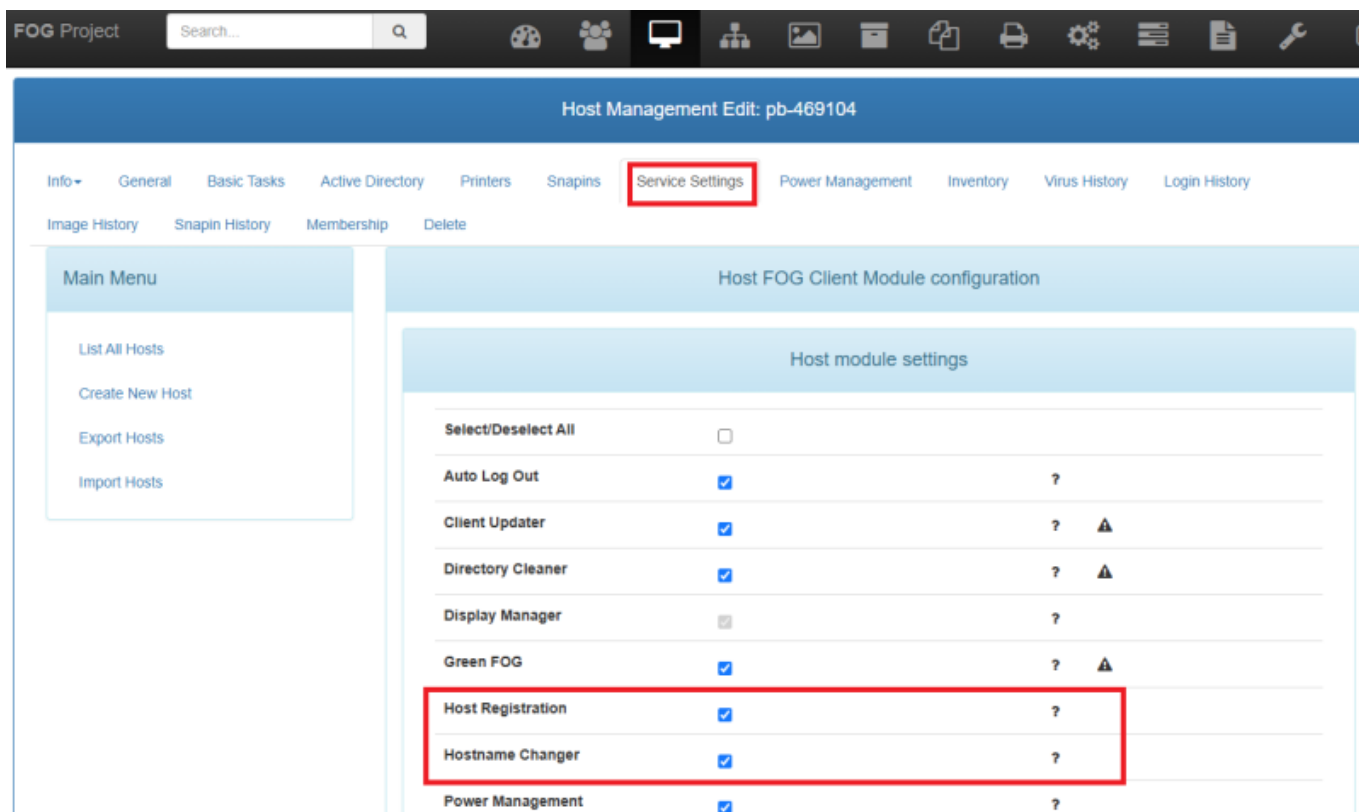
FOG Project Search...

Host Management Edit: pb-469104

Info General Basic Tasks Active Directory Printers Snapins Service Settings Power Management Inventory Virus History Login History Image History Snapin History Membership Delete

Main Menu

List All Hosts
Create New Host
Export Hosts
Import Hosts

Host FOG Client Module configuration

Host module settings

| | | |
|---|---|---|
| Select/Deselect All | | |
| Auto Log Out | | ? |
| Client Updater | | ? |
| Directory Cleaner | | ? |
| Display Manager | | ? |
| Green FOG | | ? |
| Host Registration | | ? |
| Hostname Changer | | ? |
| Power Management | | ? |